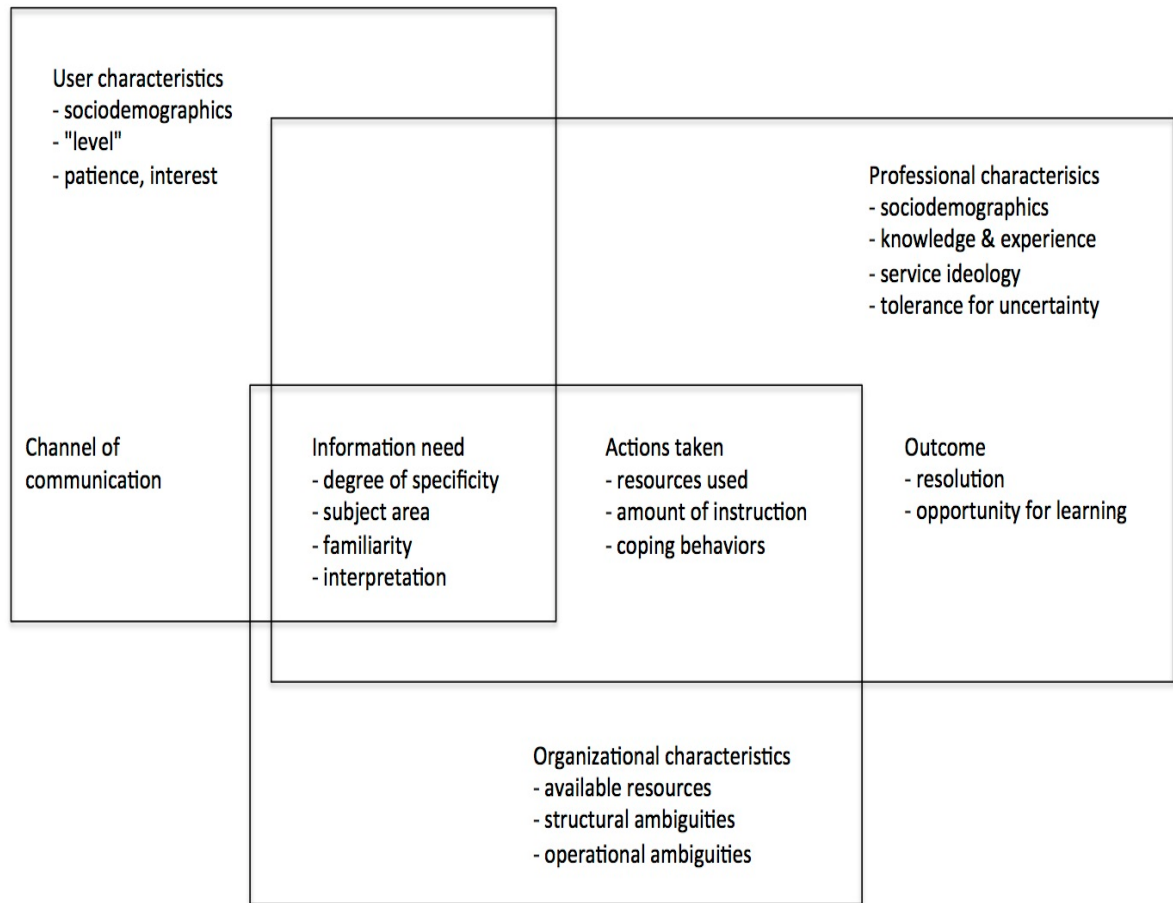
User characteristics
- sociodemographics
- "level"
- patience, interest

Professional characterisics
- sociodemographics
- knowledge & experience
- service ideology
- tolerance for uncertainty

Channel of communication

Information need
- degree of specificity
- subject area
- familiarity
- interpretation

Actions taken
- resources used
- amount of instruction
- coping behaviors

Outcome
- resolution
- opportunity for learning

Organizational characteristics
- available resources
- structural ambiguities
- operational ambiguities